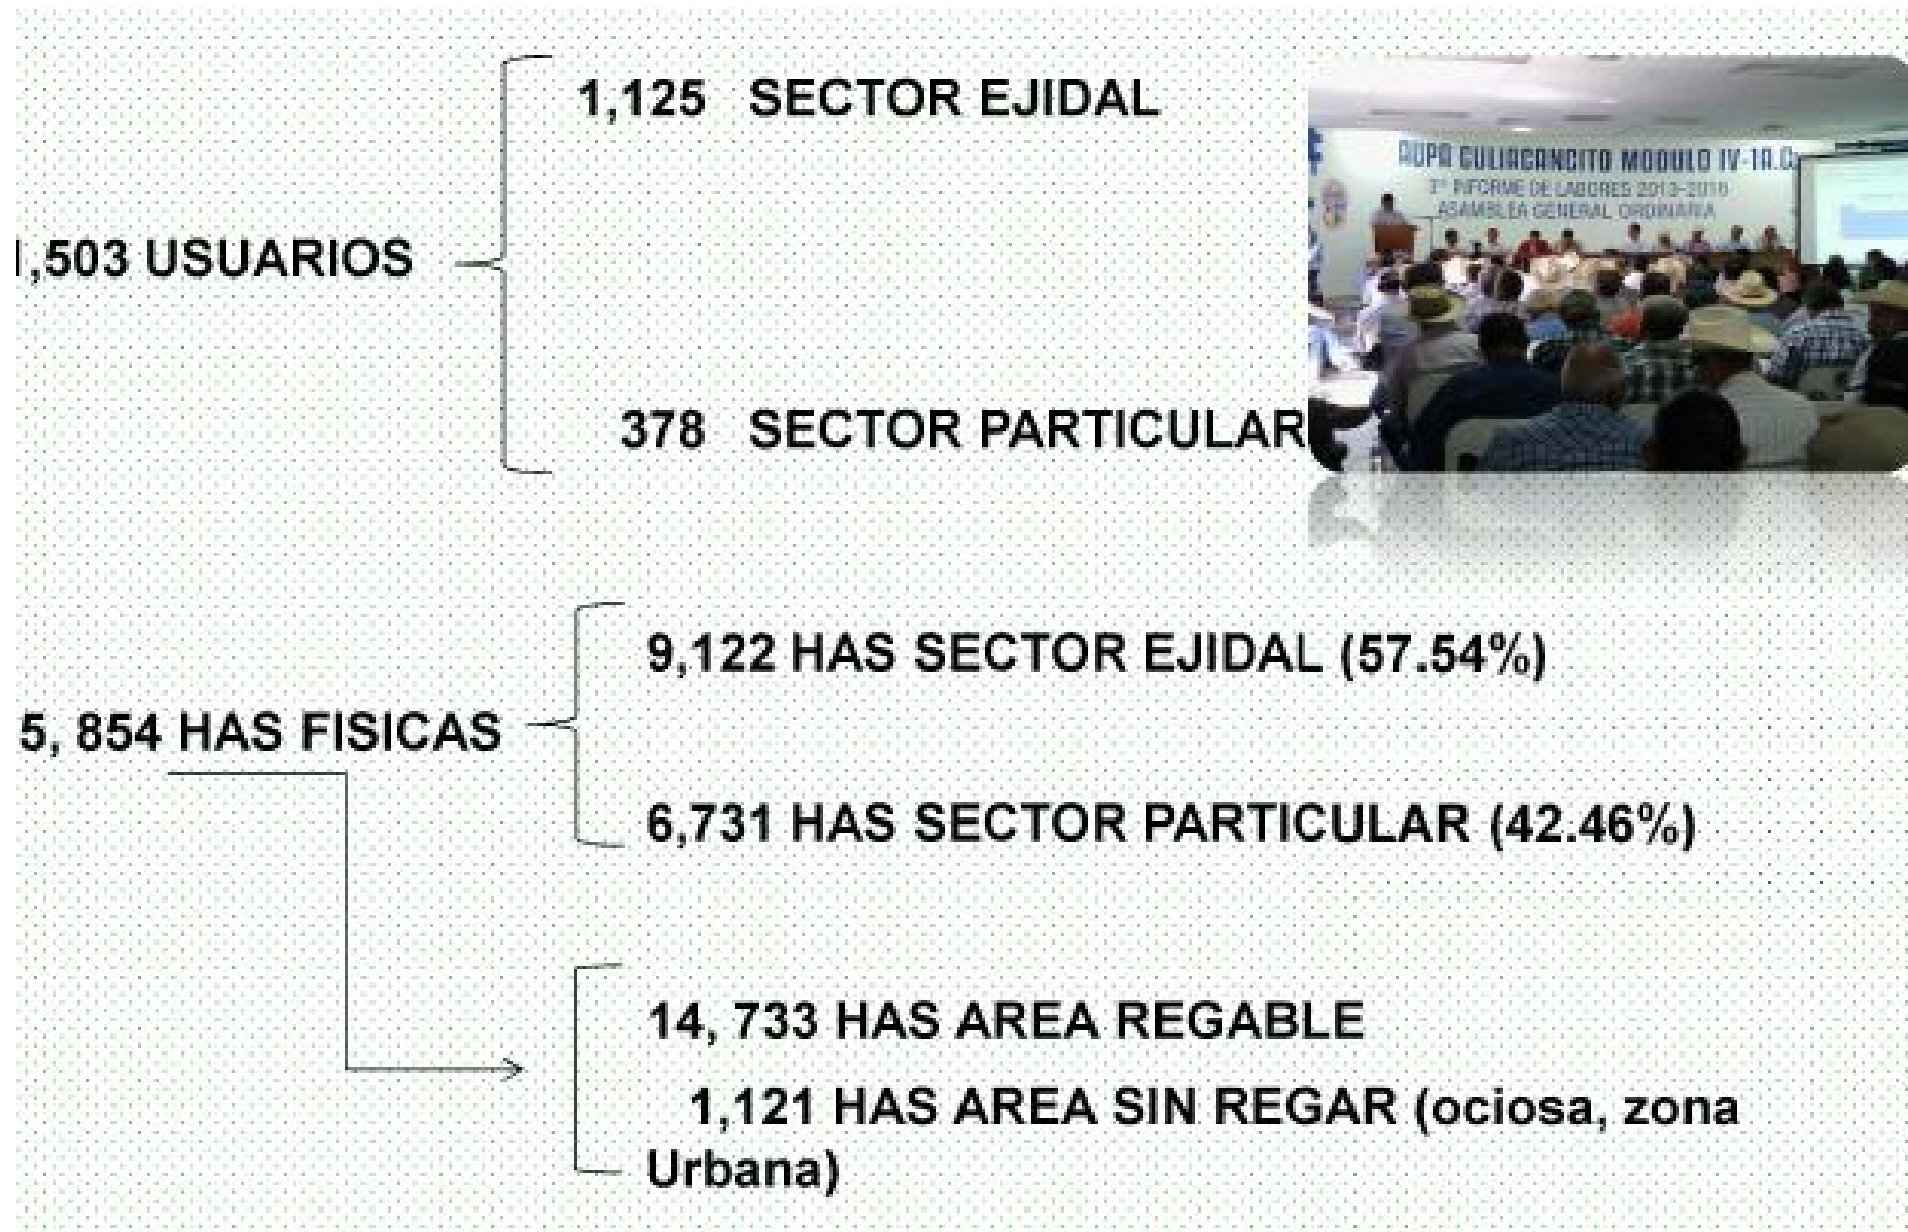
1,125 SECTOR EJIDAL

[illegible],503 USUARIOS

378 SECTOR PARTICULAR

AUPO CULIACANCITO MODULO IV-1A.C.
3° INFORME DE LABORES 2013-2016
ASAMBLEA GENERAL ORDINARIA

9,122 HAS SECTOR EJIDAL (57.54%)

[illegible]5, 854 HAS FISICAS

6,731 HAS SECTOR PARTICULAR (42.46%)

14, 733 HAS AREA REGABLE

1,121 HAS AREA SIN REGAR (ociosa, zona Urbana)